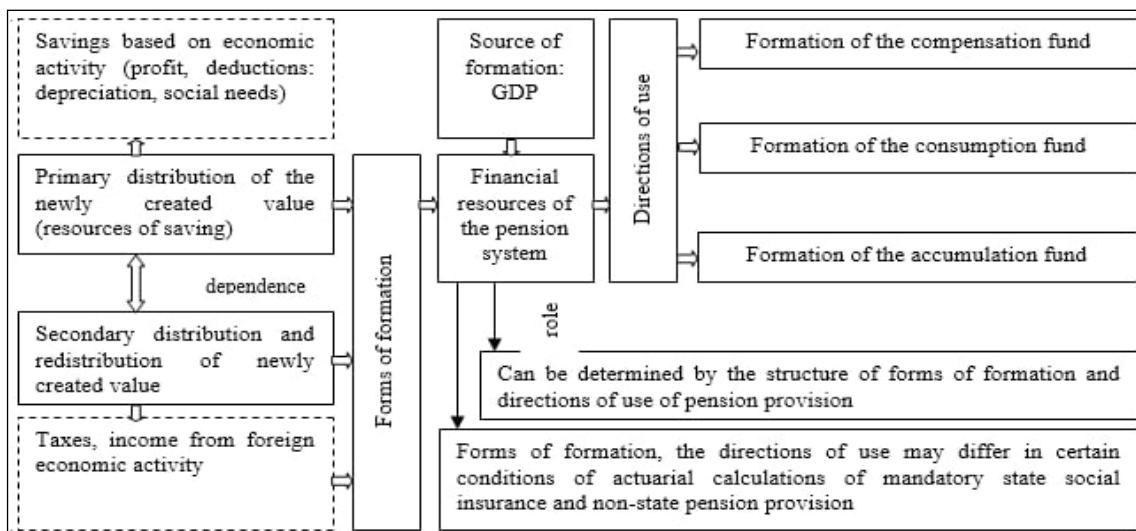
Savings based on economic activity (profit, deductions: depreciation, social needs)

Primary distribution of the newly created value (resources of saving)

dependence

Secondary distribution and redistribution of newly created value

Taxes, income from foreign economic activity

Forms of formation

Source of formation: GDP

Financial resources of the pension system

Directions of use

Formation of the compensation fund

Formation of the consumption fund

Formation of the accumulation fund

role

Can be determined by the structure of forms of formation and directions of use of pension provision

Forms of formation, the directions of use may differ in certain conditions of actuarial calculations of mandatory state social insurance and non-state pension provision